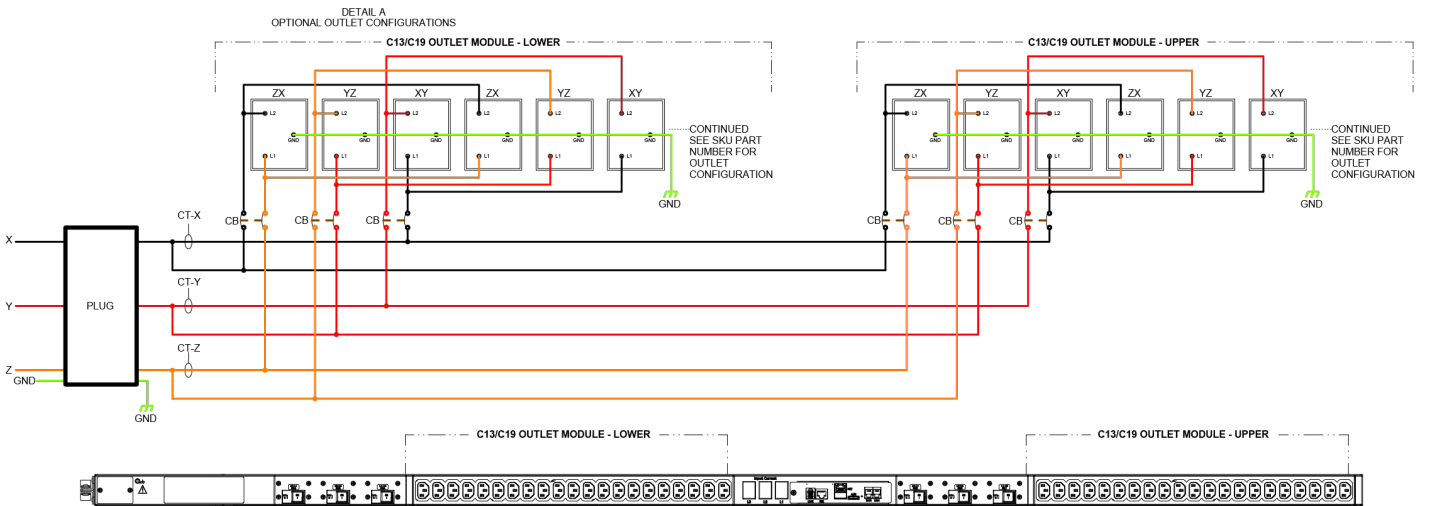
DETAIL A
OPTIONAL OUTLET CONFIGURATIONS

C13/C19 OUTLET MODULE - LOWER

ZX YZ XY ZX YZ XY

L2 L2 L2 L2 L2 L2
GND GND GND GND GND GND
L1 L1 L1 L1 L1 L1

CONTINUED SEE SKU PART NUMBER FOR OUTLET CONFIGURATION

GND

C13/C19 OUTLET MODULE - UPPER

ZX YZ XY ZX YZ XY

L2 L2 L2 L2 L2 L2
GND GND GND GND GND GND
L1 L1 L1 L1 L1 L1

CONTINUED SEE SKU PART NUMBER FOR OUTLET CONFIGURATION

GND

CB CB CB CB CB CB

CT-X
CT-Y
CT-Z

X
Y
Z
GND

PLUG

GND

C13/C19 OUTLET MODULE - LOWER

C13/C19 OUTLET MODULE - UPPER